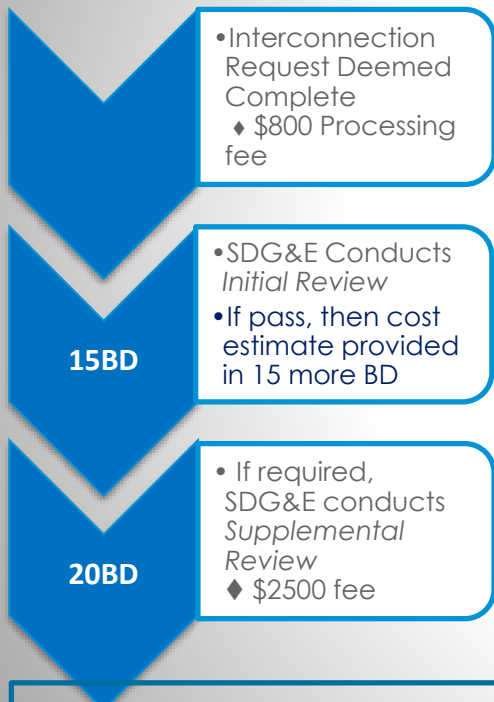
•Interconnection Request Deemed Complete
♦ \$800 Processing fee

15BD

•SDG&E Conducts *Initial Review*
•If pass, then cost estimate provided in 15 more BD

20BD

• If required, SDG&E conducts *Supplemental Review*
♦ \$2500 fee